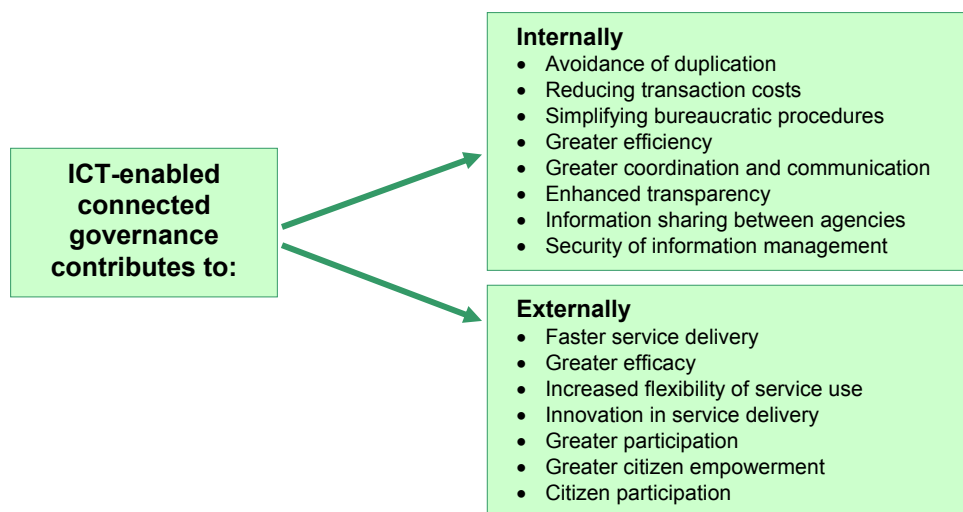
ICT-enabled connected governance contributes to:

Internally
- Avoidance of duplication
- Reducing transaction costs
- Simplifying bureaucratic procedures
- Greater efficiency
- Greater coordination and communication
- Enhanced transparency
- Information sharing between agencies
- Security of information management

Externally
- Faster service delivery
- Greater efficacy
- Increased flexibility of service use
- Innovation in service delivery
- Greater participation
- Greater citizen empowerment
- Citizen participation